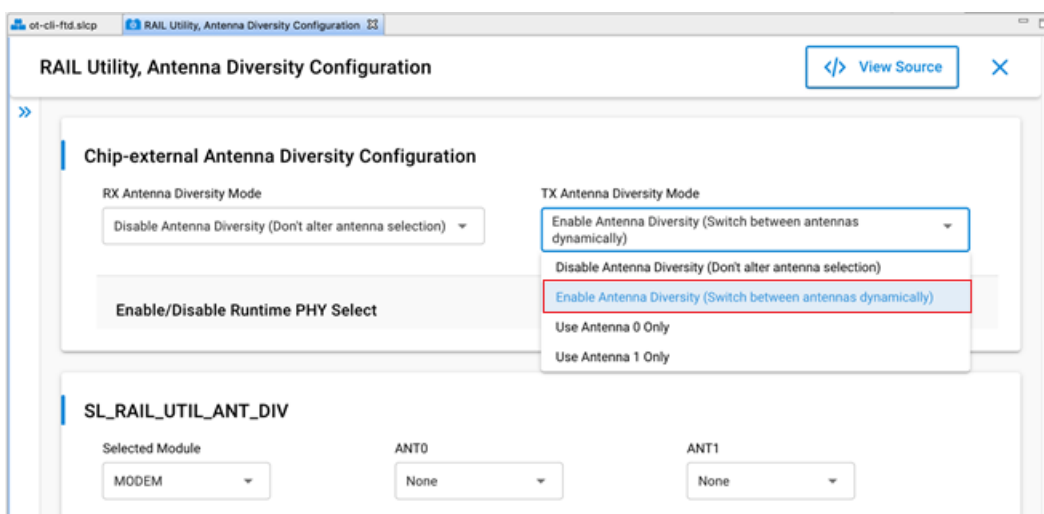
ot-cli-ftd.slcp RAIL Utility, Antenna Diversity Configuration

RAIL Utility, Antenna Diversity Configuration

View Source

Chip-external Antenna Diversity Configuration

RX Antenna Diversity Mode

Disable Antenna Diversity (Don't alter antenna selection)

TX Antenna Diversity Mode

Enable Antenna Diversity (Switch between antennas dynamically)

Disable Antenna Diversity (Don't alter antenna selection)

Enable Antenna Diversity (Switch between antennas dynamically)

Use Antenna 0 Only

Use Antenna 1 Only

Enable/Disable Runtime PHY Select

SL_RAIL_UTIL_ANT_DIV

Selected Module

MODEM

ANT0

None

ANT1

None